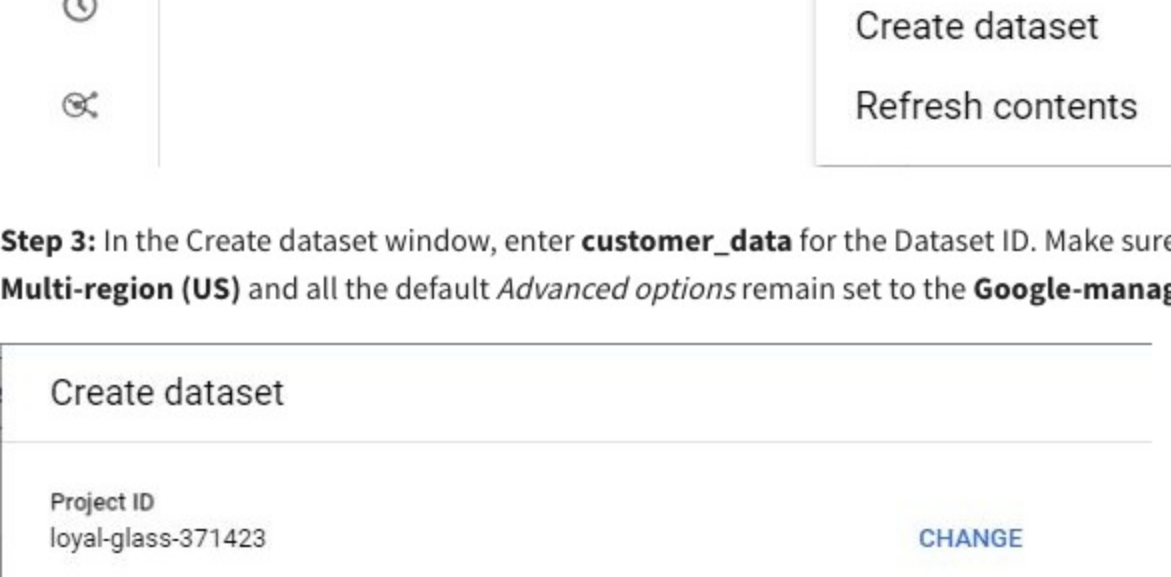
Create dataset

Refresh contents

**Step 3:** In the Create dataset window, enter **customer_data** for the Dataset ID. Make sur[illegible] **Multi-region (US)** and all the default *Advanced options* remain set to the **Google-mana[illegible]**

Create dataset

Project ID
loyal-glass-371423

CHANGE